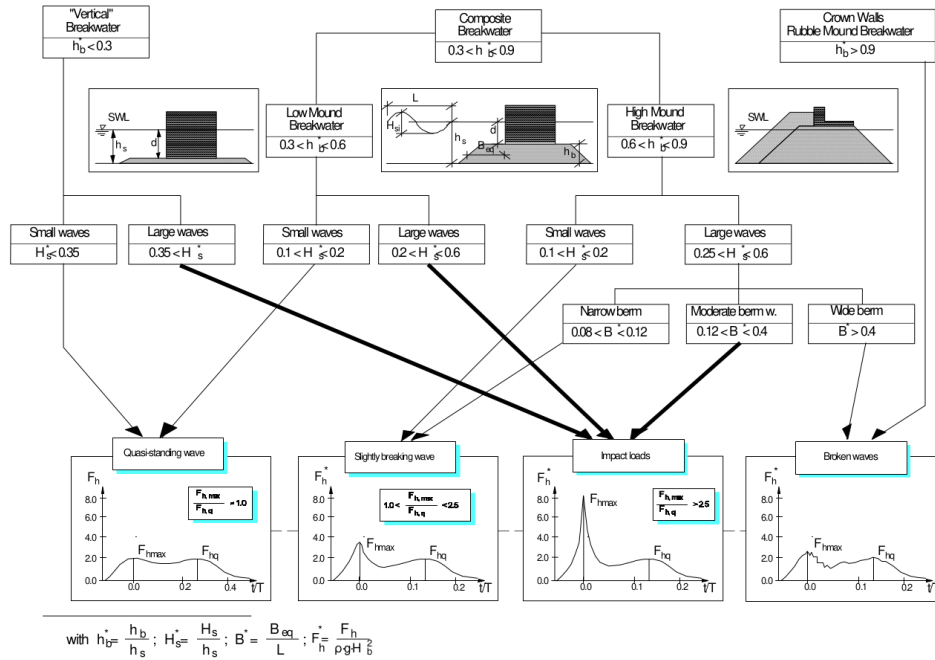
"Vertical" Breakwater
$h_b^* < 0.3$

Composite Breakwater
$0.3 < h_b^* < 0.9$

Crown Walls Rubble Mound Breakwater
$h_b^* > 0.9$

SWL
$h_s$
d

Low Mound Breakwater
$0.3 < h_b^* < 0.6$

L
$H_{si}$
$h_s$
d
$B_{eq}$
$h_b$

High Mound Breakwater
$0.6 < h_b^* < 0.9$

SWL

Small waves
$H_s^* < 0.35$

Large waves
$0.35 < H_s^*$

Small waves
$0.1 < H_s^* < 0.2$

Large waves
$0.2 < H_s^* < 0.6$

Small waves
$0.1 < H_s^* < 0.2$

Large waves
$0.25 < H_s^* < 0.6$

Narrow berm
$0.08 < B^* < 0.12$

Moderate berm w.
$0.12 < B^* < 0.4$

Wide berm
$B^* > 0.4$

Quasi-standing wave

$F_h$
8.0
6.0
4.0
2.0
0.0
$\frac{F_{h,max}}{F_{h,q}} \approx 1.0$
$F_{hmax}$
$F_{hq}$
0.0
0.2
0.4
t/T

Slightly breaking wave

$F_h^*$
8.0
6.0
4.0
2.0
0.0
$1.0 < \frac{F_{h,max}}{F_{h,q}} < 2.5$
$F_{hmax}$
$F_{hq}$
0.0
0.1
0.2
t/T

Impact loads

$F_h^*$
8.0
6.0
4.0
2.0
0.0
$F_{hmax}$
$\frac{F_{h,max}}{F_{h,q}} > 2.5$
$F_{hq}$
0.0
0.1
0.2
t/T

Broken waves

$F_h^*$
8.0
6.0
4.0
2.0
0.0
$F_{hmax}$
$F_{hq}$
0.0
0.1
0.2
t/T

with $h_b^* = \frac{h_b}{h_s}$; $H_s^* = \frac{H_s}{h_s}$; $B^* = \frac{B_{eq}}{L}$; $F_h^* = \frac{F_h}{\rho g H_b^2}$